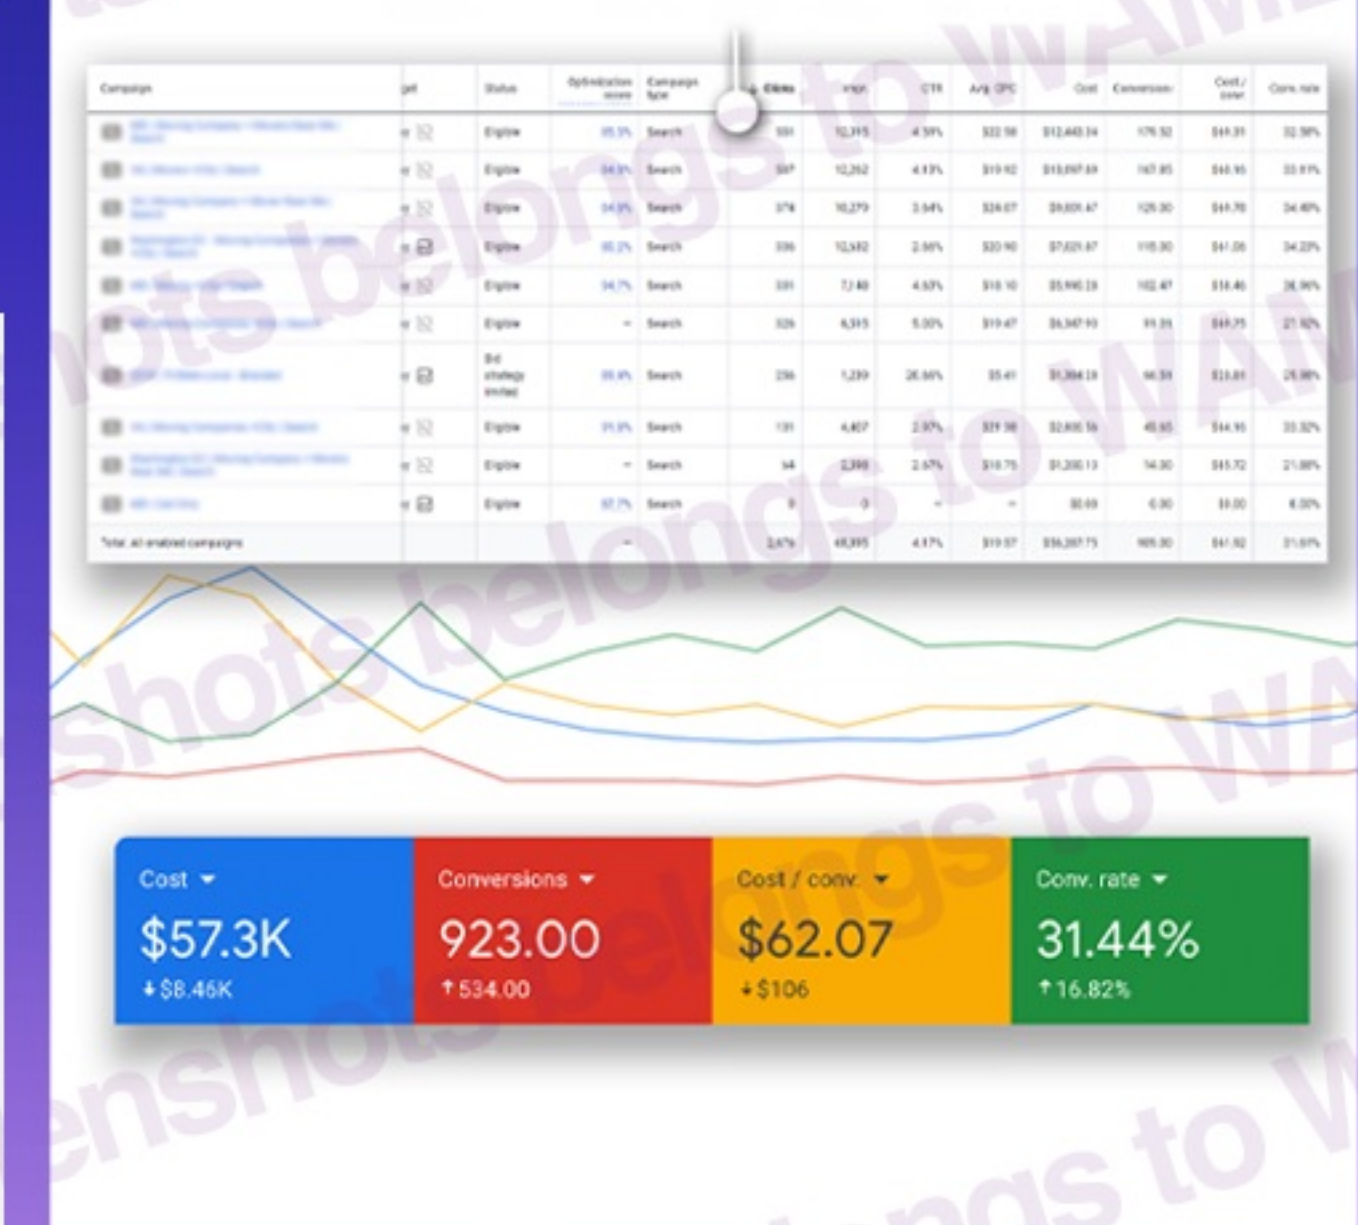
| Campaign | get | Status | Optimization score | Campaign type | Clicks | Impr. | CTR | Avg. CPC | Cost | Conversions | Cost / conv. | Conv. rate |
|---|---|---|---|---|---|---|---|---|---|---|---|---|
| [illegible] | | Eligible | 95.5% | Search | 551 | 12,315 | 4.59% | $22.58 | $12,443.34 | 176.52 | $69.31 | 32.58% |
| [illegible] | | Eligible | 84.9% | Search | 507 | 12,262 | 4.13% | $19.92 | $10,097.69 | 167.85 | $60.15 | 33.11% |
| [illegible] | | Eligible | 94.9% | Search | 374 | 10,279 | 3.64% | $24.07 | $9,001.47 | 129.00 | $69.78 | 34.49% |
| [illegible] | | Eligible | 90.2% | Search | 336 | 12,682 | 2.66% | $20.90 | $7,021.67 | 115.00 | $61.06 | 34.23% |
| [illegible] | | Eligible | 94.7% | Search | 331 | 7,148 | 4.63% | $18.10 | $5,990.23 | 102.47 | $58.46 | 30.96% |
| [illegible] | | Eligible | – | Search | 326 | 6,515 | 5.00% | $19.47 | $6,347.93 | 91.31 | $69.75 | 27.92% |
| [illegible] | | Bid strategy limited | 99.8% | Search | 236 | 1,239 | 26.66% | $5.41 | $1,304.18 | 66.59 | $33.81 | 25.98% |
| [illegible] | | Eligible | 91.8% | Search | 131 | 4,407 | 2.97% | $19.38 | $2,600.56 | 40.65 | $44.95 | 33.32% |
| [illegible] | | Eligible | – | Search | 64 | 2,398 | 2.67% | $18.75 | $1,200.13 | 14.00 | $85.72 | 21.88% |
| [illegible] | | Eligible | 97.7% | Search | 0 | 0 | – | – | $0.00 | 0.00 | $0.00 | 0.00% |
| Total: All enabled campaigns | | | – | | 2,676 | 48,395 | 4.17% | $19.57 | $56,207.75 | 905.00 | $61.92 | 31.69% |

Cost
$57.3K
$8.46K

Conversions
923.00
534.00

Cost / conv.
$62.07
$106

Conv. rate
31.44%
16.82%

screenshots belongs to WAM